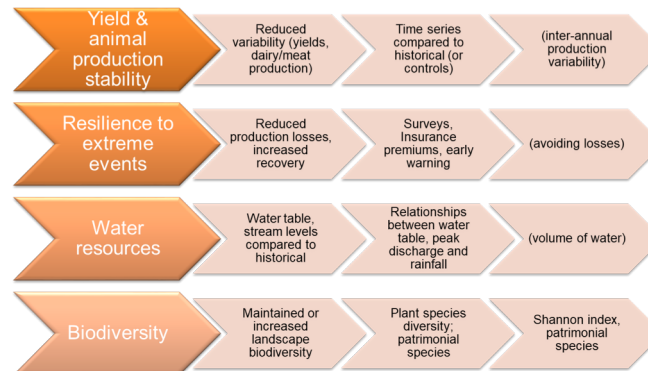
Yield & animal production stability

Reduced variability (yields, dairy/meat production)

Time series compared to historical (or controls)

(inter-annual production variability)

Resilience to extreme events

Reduced production losses, increased recovery

Surveys, Insurance premiums, early warning

(avoiding losses)

Water resources

Water table, stream levels compared to historical

Relationships between water table, peak discharge and rainfall

(volume of water)

Biodiversity

Maintained or increased landscape biodiversity

Plant species diversity; patrimonial species

Shannon index, patrimonial species